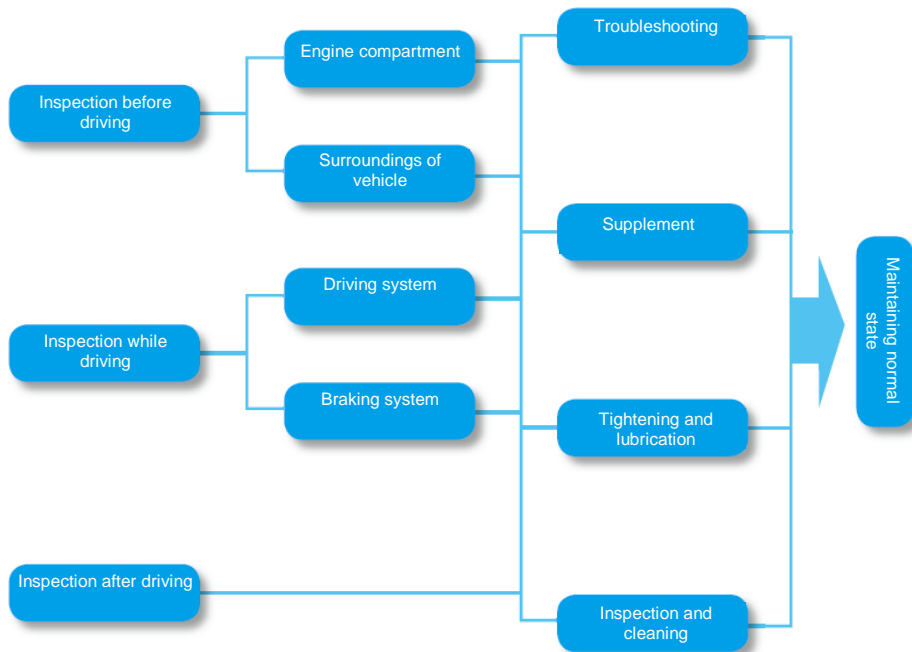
Inspection before driving

Engine compartment

Surroundings of vehicle

Inspection while driving

Driving system

Braking system

Inspection after driving

Troubleshooting

Supplement

Tightening and lubrication

Inspection and cleaning

Maintaining normal state